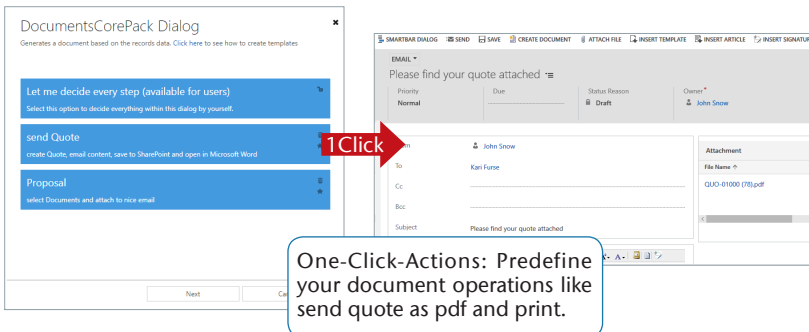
DocumentsCorePack Dialog

Generates a document based on the records data. Click here to see how to create templates

Let me decide every step (available for users)

Select this option to decide everything within this dialog by yourself.

send Quote

create Quote, email content, save to SharePoint and open in Microsoft Word

Proposal

select Documents and attach to nice email

Next

Ca

SMARTBAR DIALOG SEND SAVE CREATE DOCUMENT ATTACH FILE INSERT TEMPLATE INSERT ARTICLE INSERT SIGNATUR

EMAIL

Please find your quote attached

Priority
Normal

Due

Status Reason
Draft

Owner*
John Snow

1Click

m John Snow

To Kari Furse

Cc

Bcc

Subject Please find your quote attached

Attachment

File Name

QUO-01000 (78).pdf

One-Click-Actions: Predefine your document operations like send quote as pdf and print.